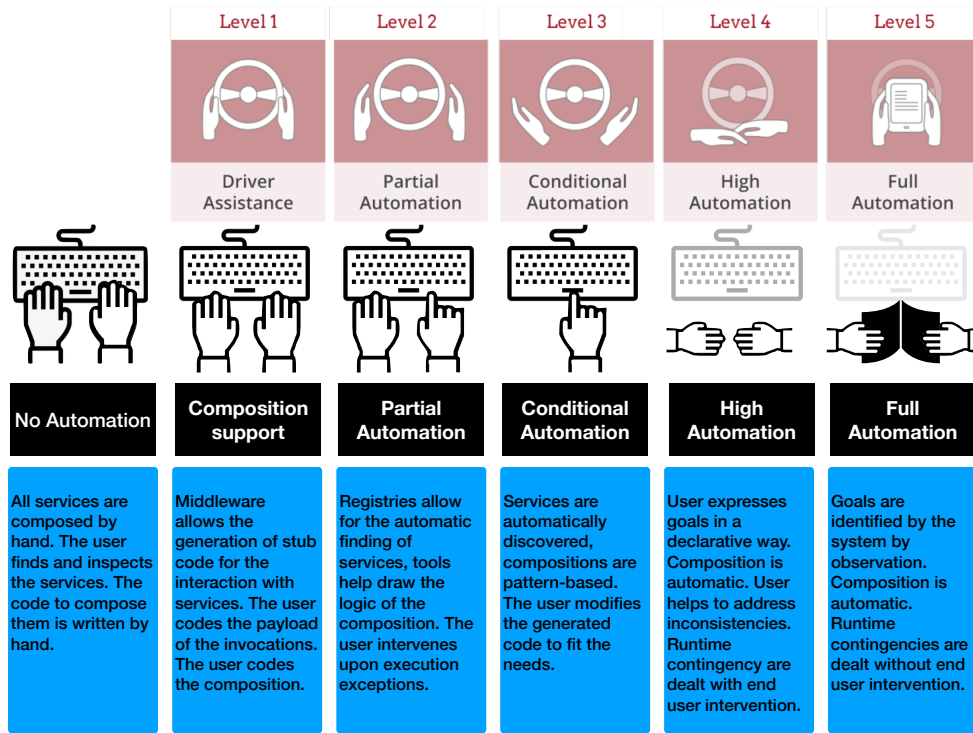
Level 1

Driver Assistance

Level 2

Partial Automation

Level 3

Conditional Automation

Level 4

High Automation

Level 5

Full Automation

No Automation

All services are composed by hand. The user finds and inspects the services. The code to compose them is written by hand.

Composition support

Middleware allows the generation of stub code for the interaction with services. The user codes the payload of the invocations. The user codes the composition.

Partial Automation

Registries allow for the automatic finding of services, tools help draw the logic of the composition. The user intervenes upon execution exceptions.

Conditional Automation

Services are automatically discovered, compositions are pattern-based. The user modifies the generated code to fit the needs.

High Automation

User expresses goals in a declarative way. Composition is automatic. User helps to address inconsistencies. Runtime contingency are dealt with end user intervention.

Full Automation

Goals are identified by the system by observation. Composition is automatic. Runtime contingencies are dealt without end user intervention.